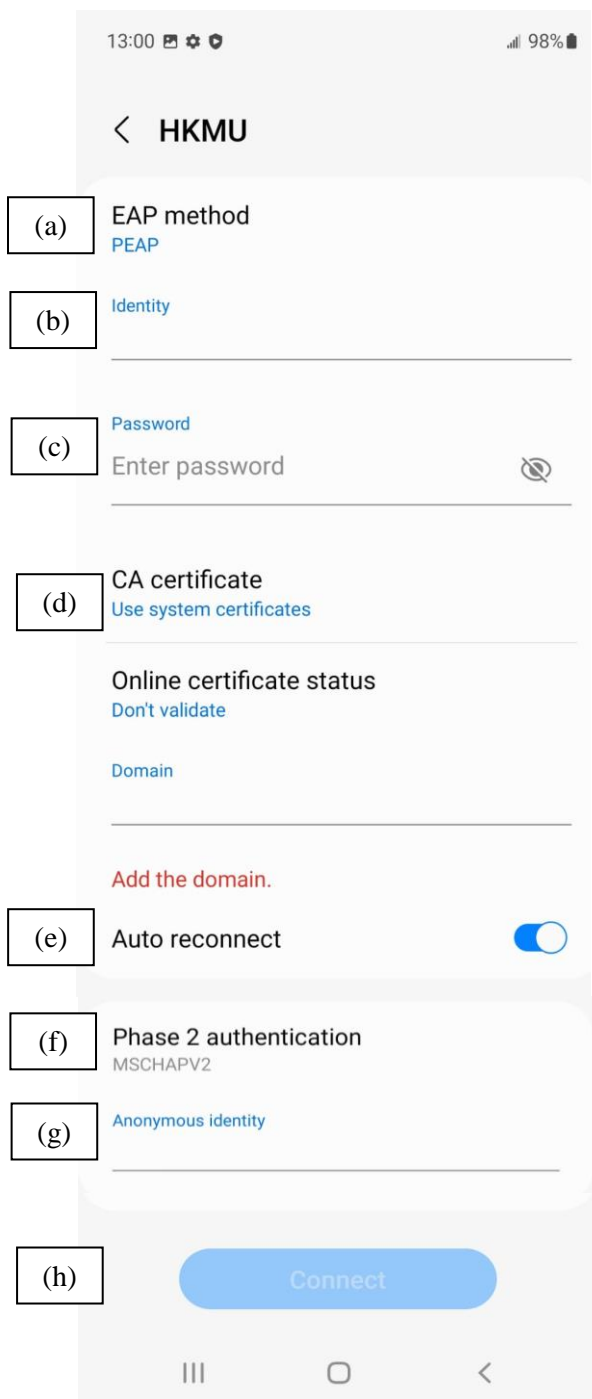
13:00 98%

< HKMU

(a) EAP method
PEAP

(b) Identity

(c) Password
Enter password

(d) CA certificate
Use system certificates

Online certificate status
Don't validate

Domain

Add the domain.

(e) Auto reconnect

(f) Phase 2 authentication
MSCHAPV2

(g) Anonymous identity

(h) Connect

III ○ <